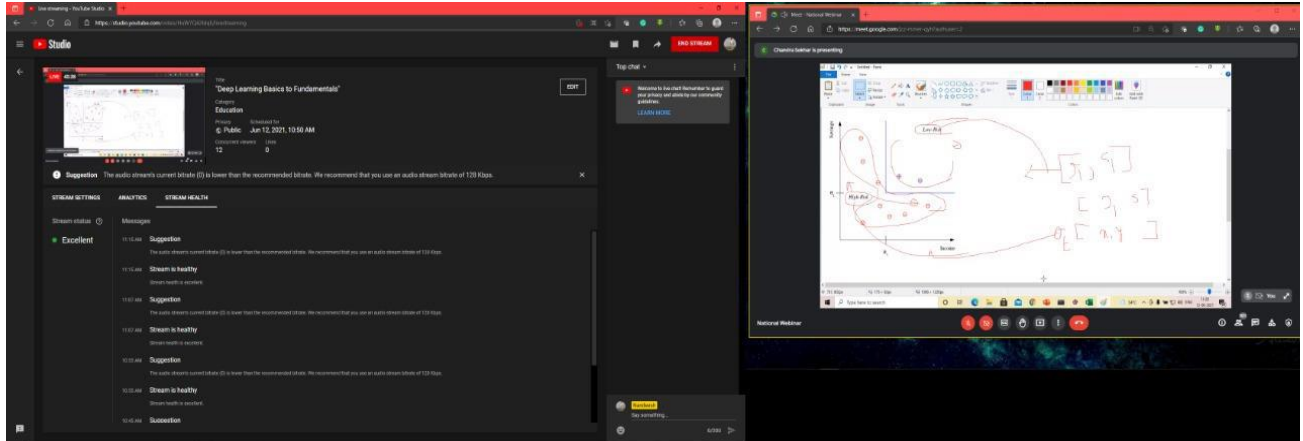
Live streaming - YouTube Studio
https://studio.youtube.com/video/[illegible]/livestreaming
Studio
END STREAM
LIVE
Title
"Deep Learning Basics to Fundamentals"
Category
Education
Privacy
Public
Scheduled for
Jun 12, 2021, 10:50 AM
Concurrent viewers
12
Likes
0
EDIT
Suggestion The audio stream's current bitrate (0) is lower than the recommended bitrate. We recommend that you use an audio stream bitrate of 128 Kbps.
STREAM SETTINGS
ANALYTICS
STREAM HEALTH
Stream status
Excellent
Messages
11:15 AM Suggestion
The audio stream's current bitrate (0) is lower than the recommended bitrate. We recommend that you use an audio stream bitrate of 128 Kbps.
11:15 AM Stream is healthy
Stream health is excellent.
11:07 AM Suggestion
The audio stream's current bitrate (0) is lower than the recommended bitrate. We recommend that you use an audio stream bitrate of 128 Kbps.
11:07 AM Stream is healthy
Stream health is excellent.
10:55 AM Suggestion
The audio stream's current bitrate (0) is lower than the recommended bitrate. We recommend that you use an audio stream bitrate of 128 Kbps.
10:55 AM Stream is healthy
Stream health is excellent.
10:45 AM Suggestion
Top chat
Welcome to live chat! Remember to guard your privacy and abide by our community guidelines.
LEARN MORE
Say something...
0/200
Meet - National Webinar
https://meet.google.com/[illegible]
Chandra Sekhar is presenting
Low-Risk
High-Risk
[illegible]
National Webinar
Type here to search